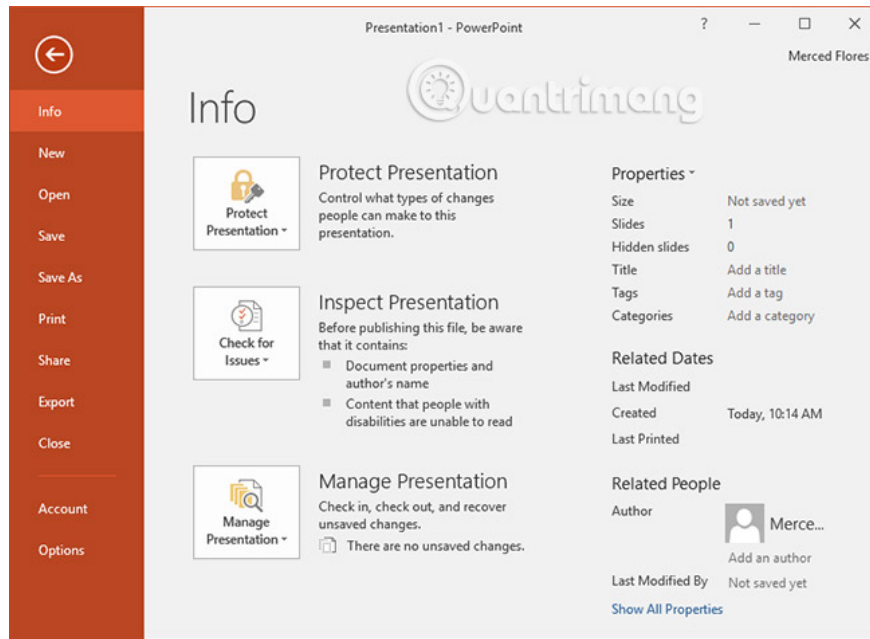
Presentation1 - PowerPoint

? — ☐ ✕

Merced Flores

Info

New

Open

Save

Save As

Print

Share

Export

Close

Account

Options

Info

Quantrimang

Protect Presentation

Protect Presentation

Control what types of changes people can make to this presentation.

Check for Issues

Inspect Presentation

Before publishing this file, be aware that it contains:

Document properties and author's name

Content that people with disabilities are unable to read

Manage Presentation

Manage Presentation

Check in, check out, and recover unsaved changes.

There are no unsaved changes.

Properties

| Size | Not saved yet |
|---|---|
| Slides | 1 |
| Hidden slides | 0 |
| Title | Add a title |
| Tags | Add a tag |
| Categories | Add a category |

Related Dates

| Last Modified | |
|---|---|
| Created | Today, 10:14 AM |
| Last Printed | |

Related People

Author

Merce...

Add an author

Last Modified By Not saved yet

Show All Properties